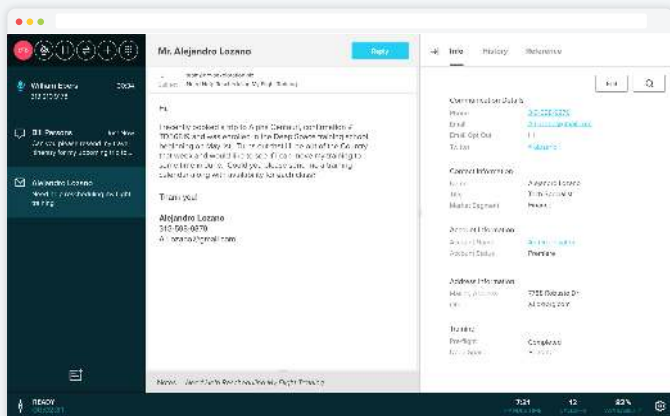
Mr. Alejandro Lozano

Reply

Info History Reference

William Evans 3:04

Bill Parsons

Alejandro Lozano

Hi,

I recently booked a trip to Alpine Getaway, confirmation # and was enrolled in the Deep Space training school beginning on May 1st. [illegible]

Thank you!

Alejandro Lozano
310-555-0870
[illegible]@gmail.com

Communication Details

Contact Information

Account Information

Address Information

Training

Completed

READY

7:21

12

83%